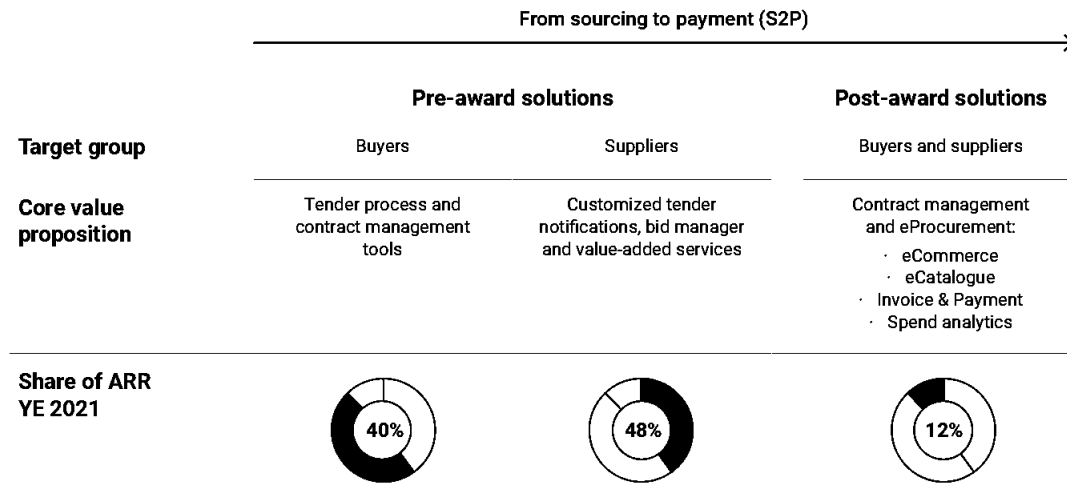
From sourcing to payment (S2P)

| | Pre-award solutions | | Post-award solutions |
|---|---|---|---|
| **Target group** | Buyers | Suppliers | Buyers and suppliers |
| **Core value proposition** | Tender process and contract management tools | Customized tender notifications, bid manager and value-added services | Contract management and eProcurement: · eCommerce · eCatalogue · Invoice & Payment · Spend analytics |
| **Share of ARR YE 2021** | 40% | 48% | 12% |